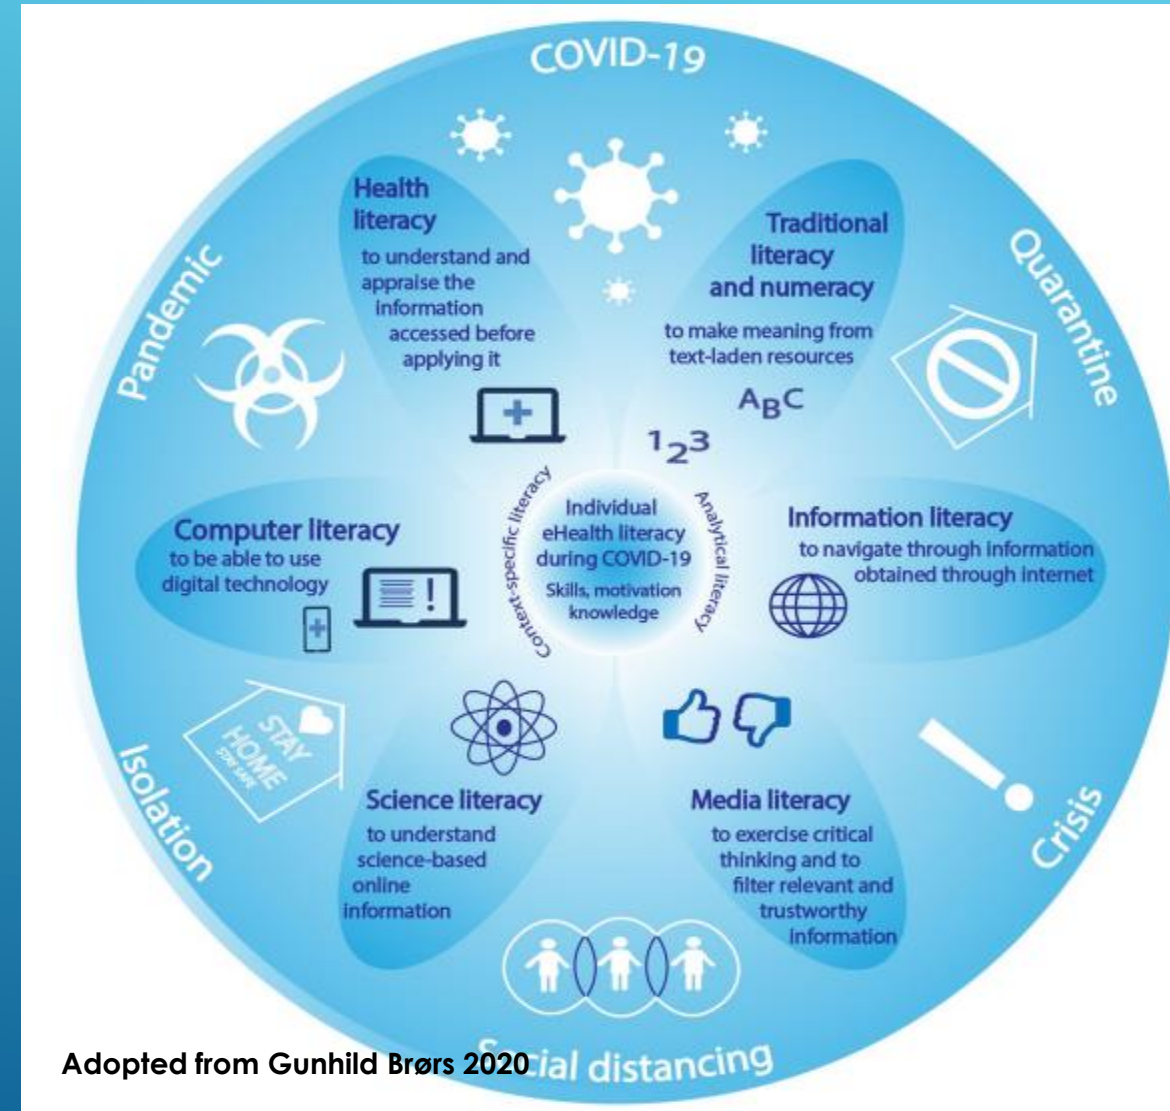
COVID-19

Quarantine

Crisis

Social distancing

Isolation

Pandemic

Health literacy
to understand and appraise the information accessed before applying it

Traditional literacy and numeracy
to make meaning from text-laden resources

$A_BC$

$1_23$

Information literacy
to navigate through information obtained through internet

Media literacy
to exercise critical thinking and to filter relevant and trustworthy information

Science literacy
to understand science-based online information

Computer literacy
to be able to use digital technology

Context-specific literacy

Individual eHealth literacy during COVID-19
Skills, motivation knowledge

Analytical literacy

STAY HOME STAY SAFE

Adopted from Gunhild Brørs 2020